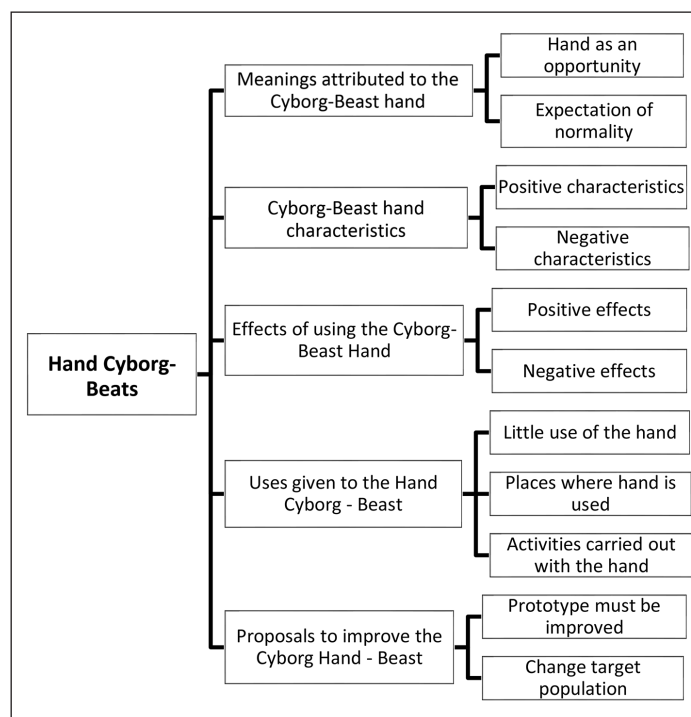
Hand Cyborg-Beats

Meanings attributed to the Cyborg-Beast hand

Hand as an opportunity

Expectation of normality

Cyborg-Beast hand characteristics

Positive characteristics

Negative characteristics

Effects of using the Cyborg-Beast Hand

Positive effects

Negative effects

Uses given to the Hand Cyborg - Beast

Little use of the hand

Places where hand is used

Activities carried out with the hand

Proposals to improve the Cyborg Hand - Beast

Prototype must be improved

Change target population